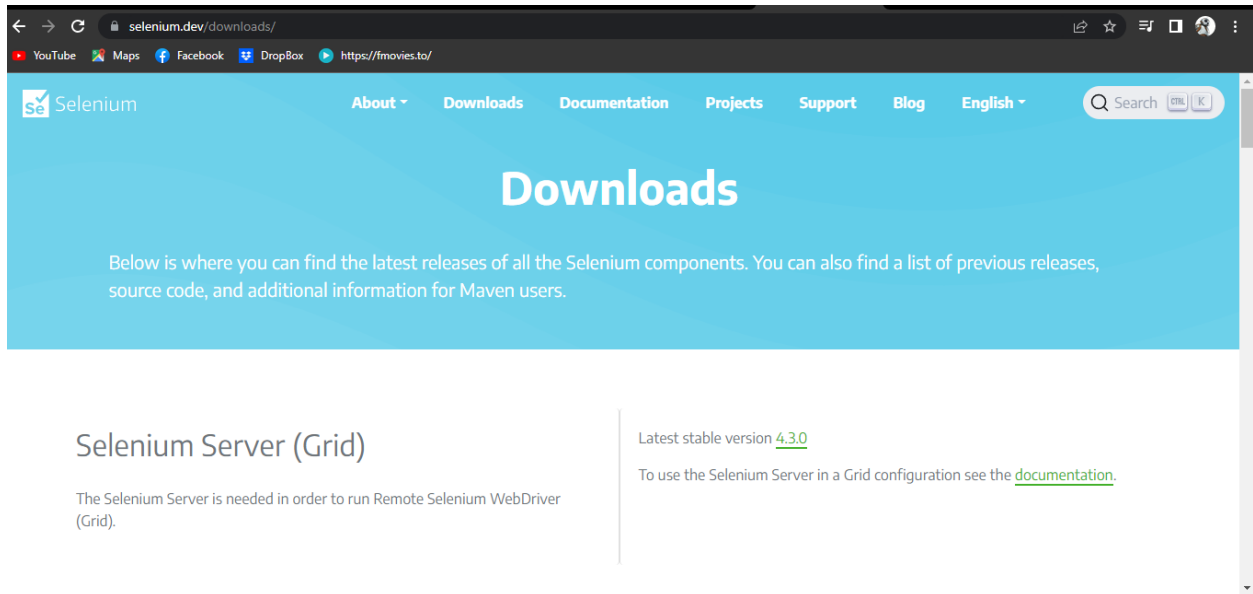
selenium.dev/downloads/

YouTube Maps Facebook DropBox https://fmovies.to/

Se Selenium About Downloads Documentation Projects Support Blog English Search CTRL K

Downloads

Below is where you can find the latest releases of all the Selenium components. You can also find a list of previous releases, source code, and additional information for Maven users.

Selenium Server (Grid)

The Selenium Server is needed in order to run Remote Selenium WebDriver (Grid).

Latest stable version 4.3.0

To use the Selenium Server in a Grid configuration see the documentation.